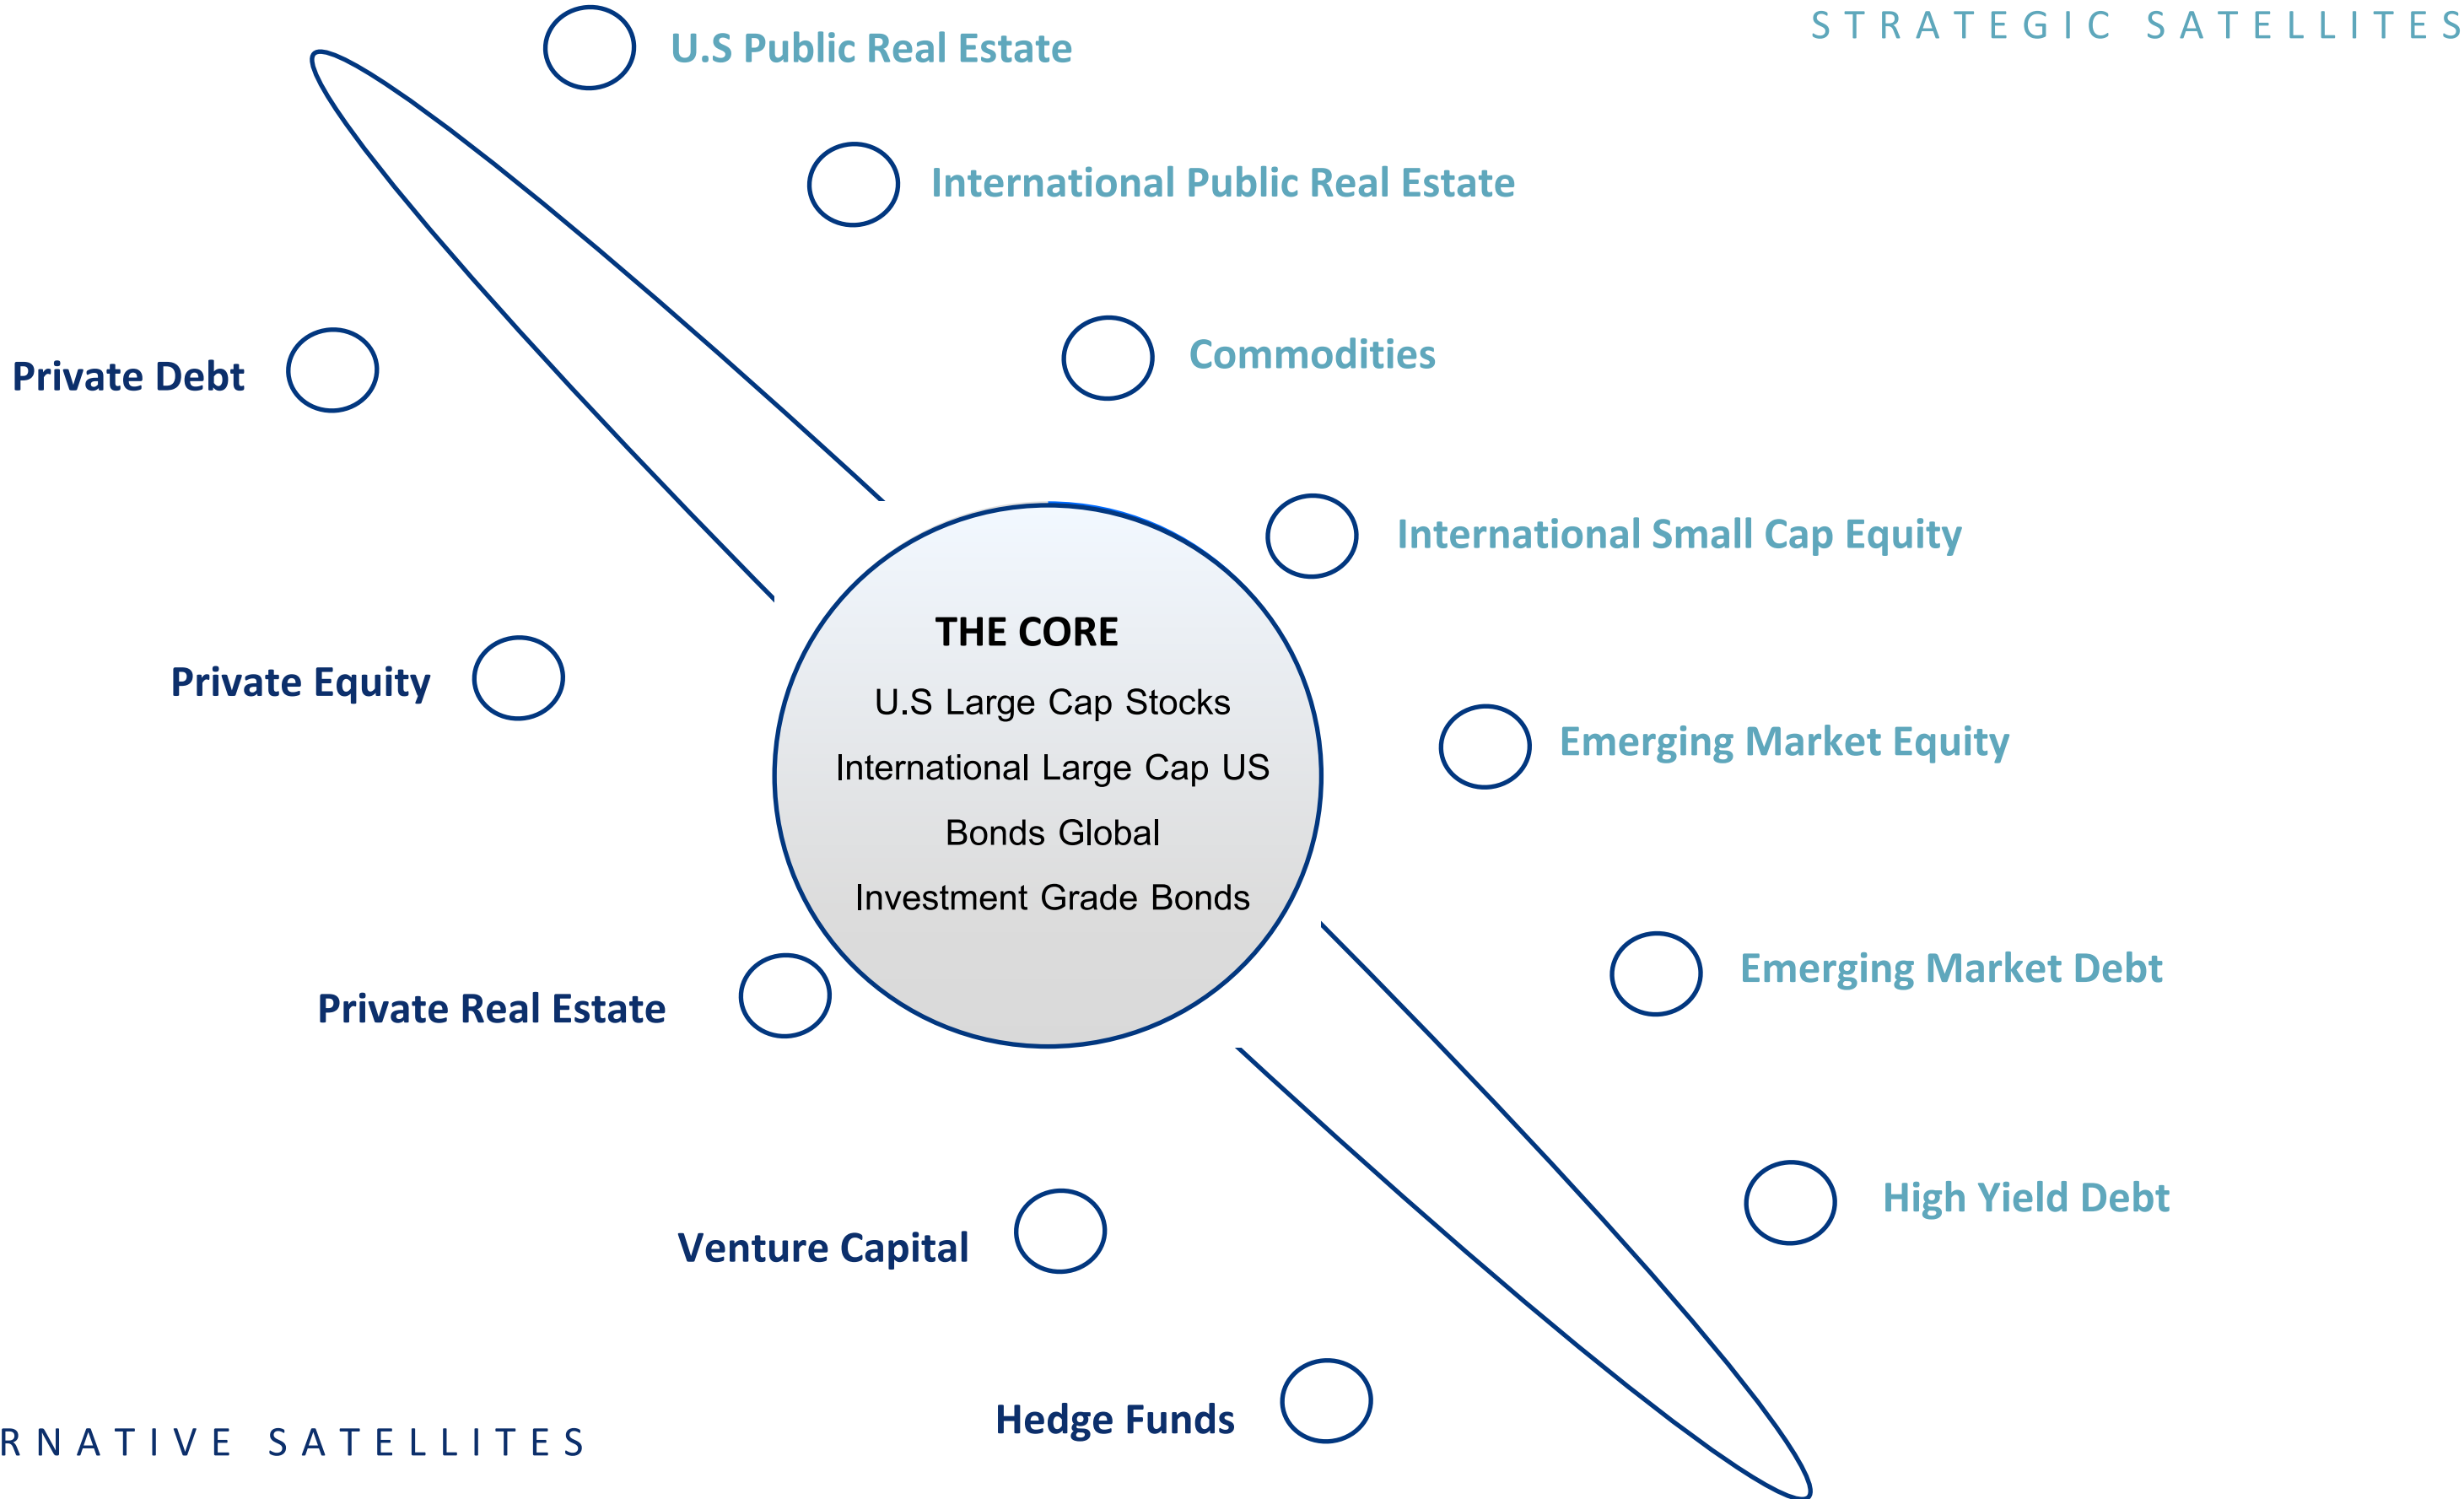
STRATEGIC SATELLITES

U.S Public Real Estate

International Public Real Estate

Private Debt

Commodities

International Small Cap Equity

THE CORE

U.S Large Cap Stocks

International Large Cap US

Bonds Global

Investment Grade Bonds

Private Equity

Emerging Market Equity

Emerging Market Debt

Private Real Estate

High Yield Debt

Venture Capital

Hedge Funds

RNATIVE SATELLITES